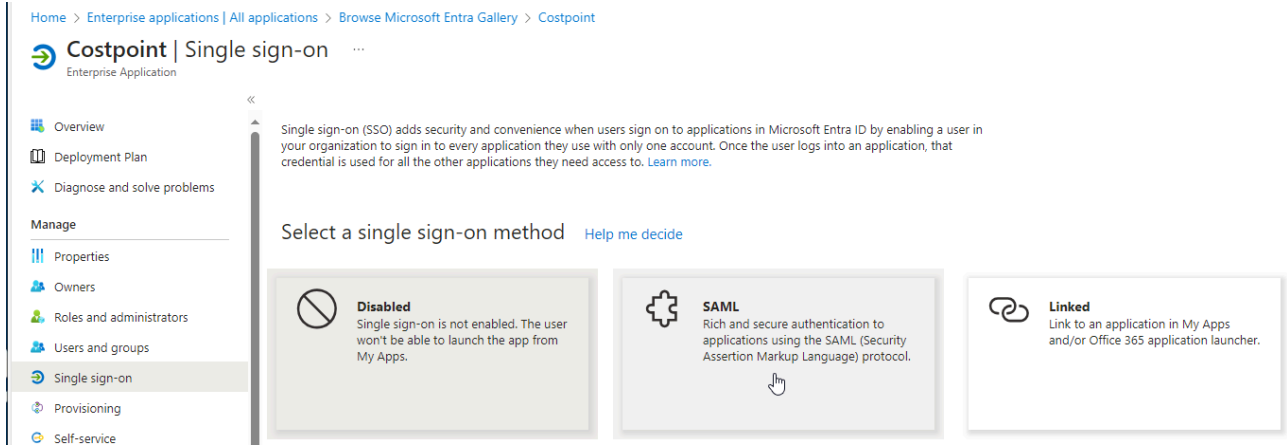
Home > Enterprise applications | All applications > Browse Microsoft Entra Gallery > Costpoint

Costpoint | Single sign-on ...
Enterprise Application

«

Overview
Deployment Plan
Diagnose and solve problems
Manage
Properties
Owners
Roles and administrators
Users and groups
Single sign-on
Provisioning
Self-service

Single sign-on (SSO) adds security and convenience when users sign on to applications in Microsoft Entra ID by enabling a user in your organization to sign in to every application they use with only one account. Once the user logs into an application, that credential is used for all the other applications they need access to. Learn more.

Select a single sign-on method Help me decide

Disabled
Single sign-on is not enabled. The user won't be able to launch the app from My Apps.

SAML
Rich and secure authentication to applications using the SAML (Security Assertion Markup Language) protocol.

Linked
Link to an application in My Apps and/or Office 365 application launcher.